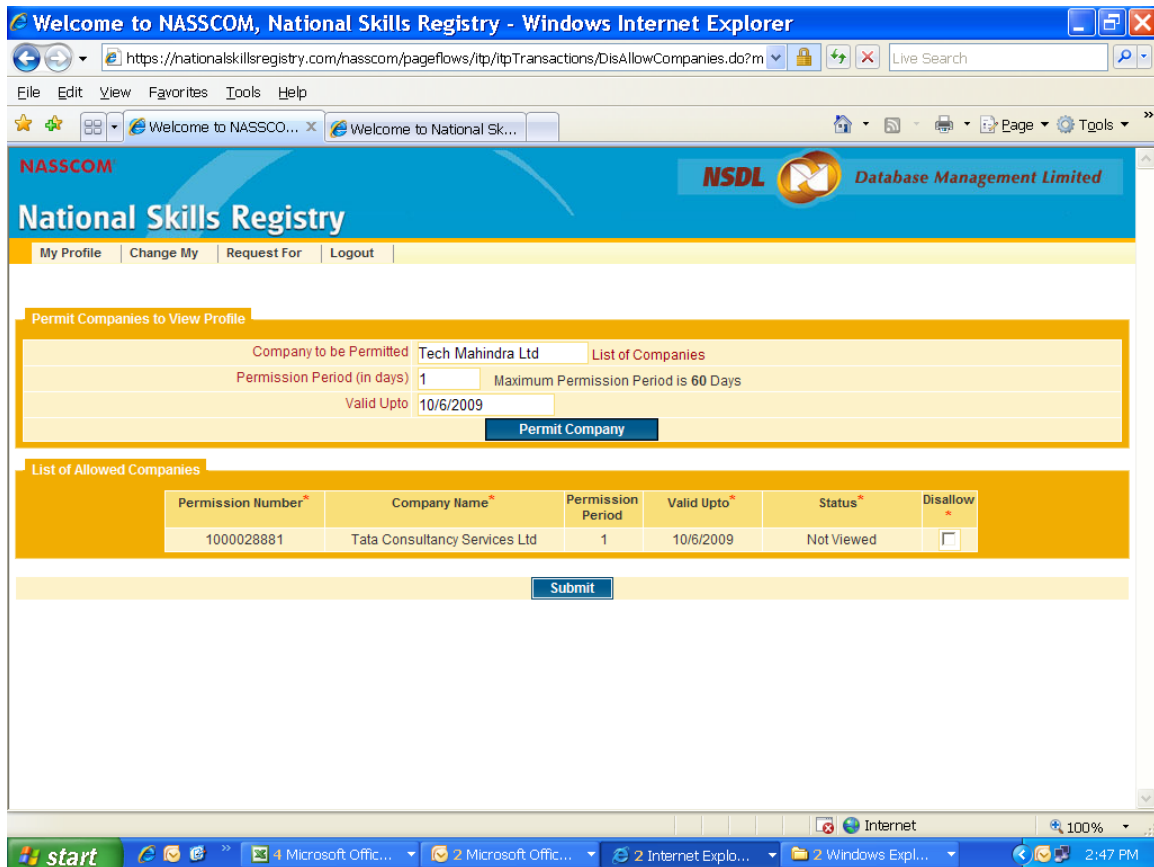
Welcome to NASSCOM, National Skills Registry - Windows Internet Explorer

https://nationalskillsregistry.com/nasscom/pageflows/itp/itpTransactions/DisAllowCompanies.do?m

Live Search

File Edit View Favorites Tools Help

Welcome to NASSCO... Welcome to National Sk...

Page Tools

NASSCOM

NSDL Database Management Limited

National Skills Registry

My Profile | Change My | Request For | Logout

Permit Companies to View Profile

Company to be Permitted Tech Mahindra Ltd List of Companies

Permission Period (in days) 1 Maximum Permission Period is 60 Days

Valid Upto 10/6/2009

Permit Company

List of Allowed Companies

| Permission Number* | Company Name* | Permission Period | Valid Upto* | Status* | Disallow * |
|---|---|---|---|---|---|
| 1000028881 | Tata Consultancy Services Ltd | 1 | 10/6/2009 | Not Viewed | |

Submit

Internet 100%

start 4 Microsoft Offic... 2 Microsoft Offic... 2 Internet Explo... 2 Windows Expl... 2:47 PM